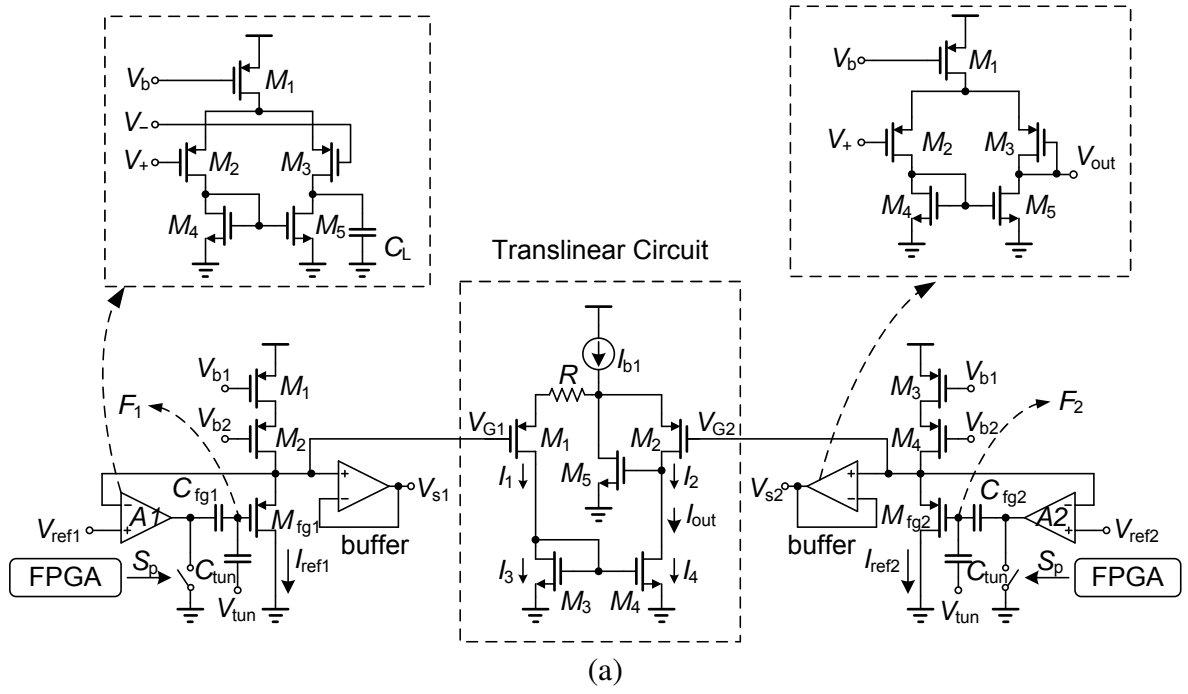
$V_b$ $M_1$
$V_-$
$V_+$ $M_2$ $M_3$
$M_4$ $M_5$ $C_L$

$V_b$ $M_1$
$V_+$ $M_2$ $M_3$ $V_{out}$
$M_4$ $M_5$

Translinear Circuit

$V_{b1}$ $M_1$
$V_{b2}$ $M_2$
$F_1$
$C_{fg1}$
$V_{ref1}$ $A1$
$M_{fg1}$
$V_{s1}$
buffer
FPGA $S_p$ $C_{tun}$ $I_{ref1}$
$V_{tun}$

$I_{b1}$
$R$
$V_{G1}$ $M_1$
$M_2$ $V_{G2}$
$I_1$ $M_5$ $I_2$
$I_{out}$
$I_3$ $M_3$ $M_4$ $I_4$

$M_3$ $V_{b1}$
$F_2$
$M_4$ $V_{b2}$
$V_{s2}$
$M_{fg2}$ $C_{fg2}$
$A2$ $V_{ref2}$
buffer
$I_{ref2}$ $C_{tun}$ $S_p$ FPGA
$V_{tun}$

(a)